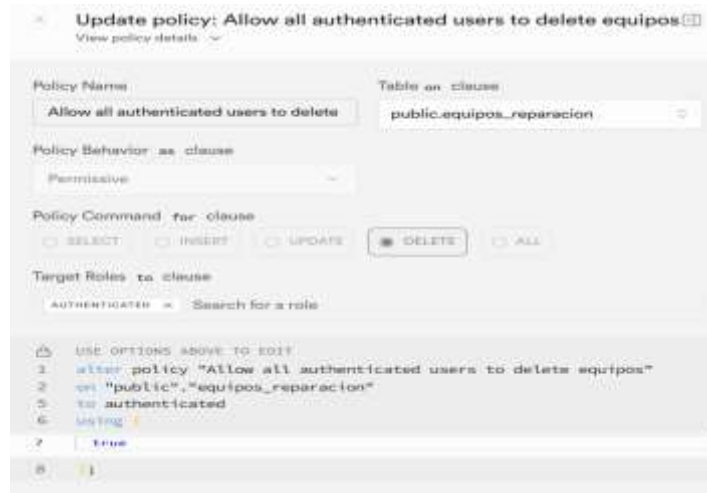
Update policy: Allow all authenticated users to delete equipos
View policy details

Policy Name
Allow all authenticated users to delete

Table on clause
public.equipos_reparacion

Policy Behavior as clause
Permissive

Policy Command for clause
SELECT INSERT UPDATE DELETE ALL

Target Roles to clause
AUTHENTICATED × Search for a role

USE OPTIONS ABOVE TO EDIT
1 alter policy "Allow all authenticated users to delete equipos"
2 on "public"."equipos_reparacion"
5 to authenticated
6 using (
7 true
8 );